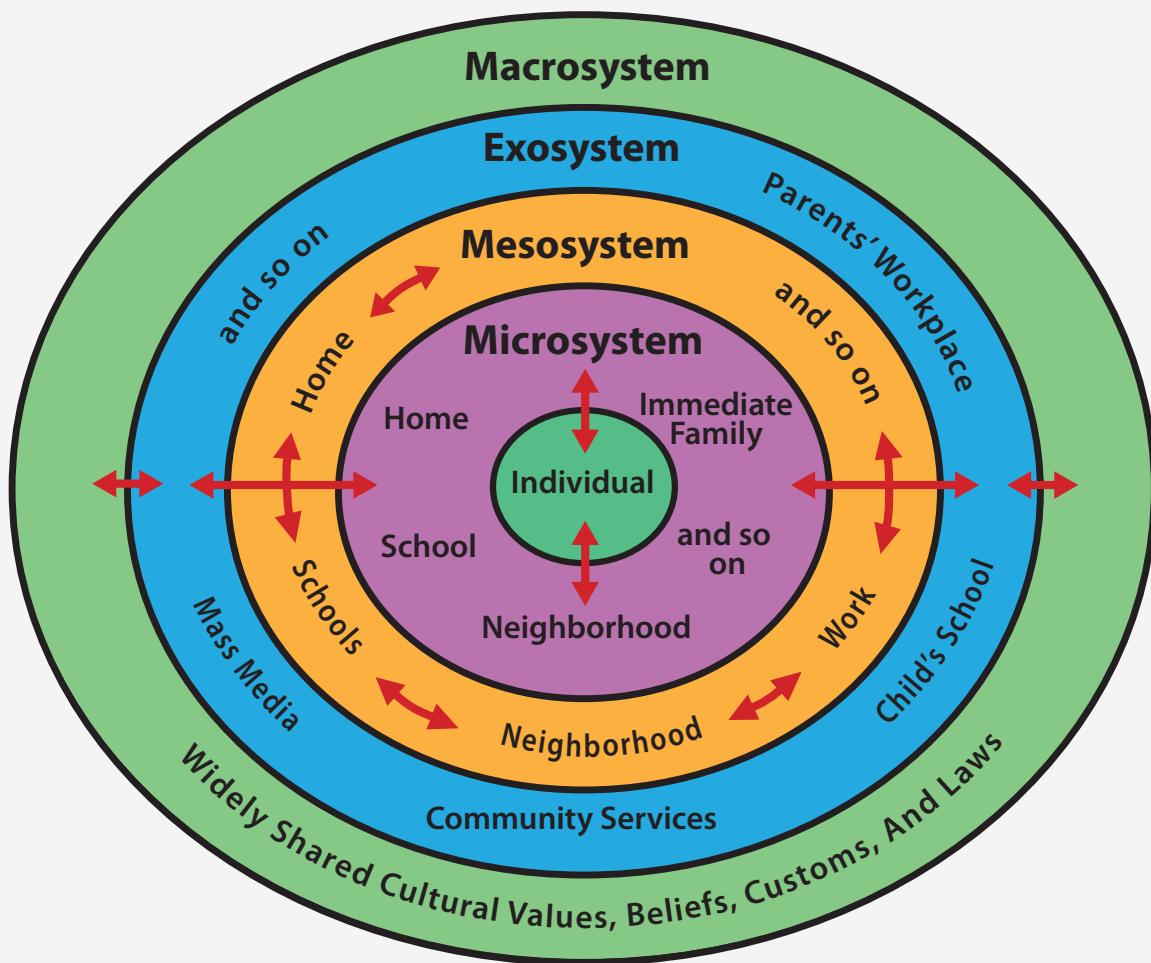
Macrosystem

Exosystem

and so on

Parents' Workplace

Mesosystem

Home

and so on

Microsystem

Home

Immediate Family

Individual

School

and so on

Neighborhood

Schools

Work

Mass Media

Child's School

Neighborhood

Community Services

Widely Shared Cultural Values, Beliefs, Customs, And Laws